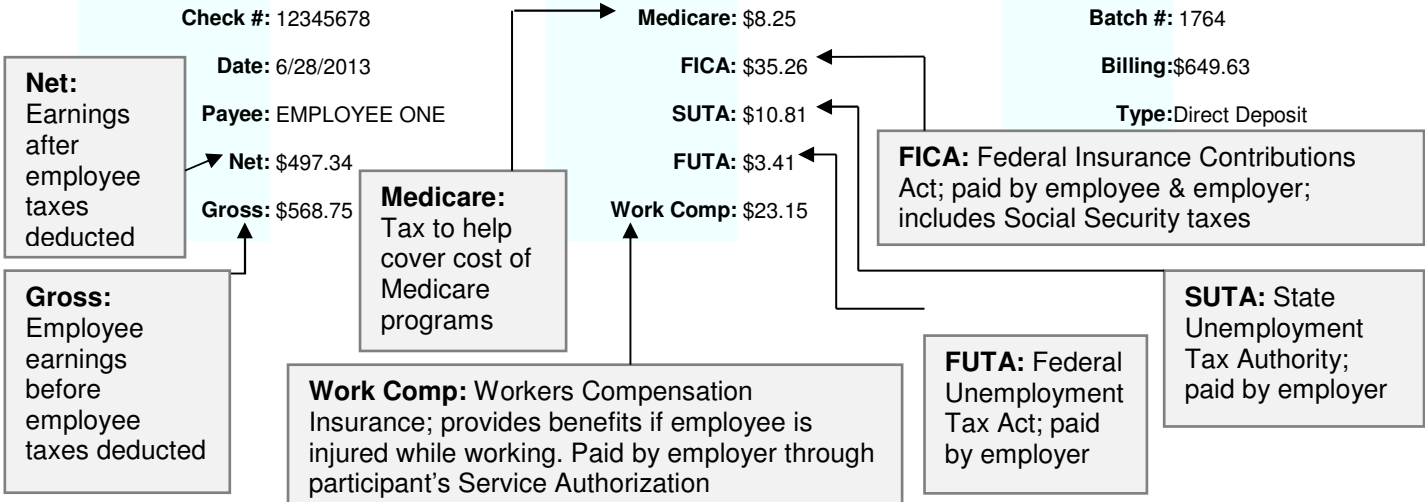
Check #: 12345678

Date: 6/28/2013

Payee: EMPLOYEE ONE

Net: $497.34

Gross: $568.75

Medicare: $8.25

FICA: $35.26

SUTA: $10.81

FUTA: $3.41

Work Comp: $23.15

Batch #: 1764

Billing:$649.63

Type:Direct Deposit

Net: Earnings after employee taxes deducted

Gross: Employee earnings before employee taxes deducted

Medicare: Tax to help cover cost of Medicare programs

FICA: Federal Insurance Contributions Act; paid by employee & employer; includes Social Security taxes

SUTA: State Unemployment Tax Authority; paid by employer

FUTA: Federal Unemployment Tax Act; paid by employer

Work Comp: Workers Compensation Insurance; provides benefits if employee is injured while working. Paid by employer through participant's Service Authorization